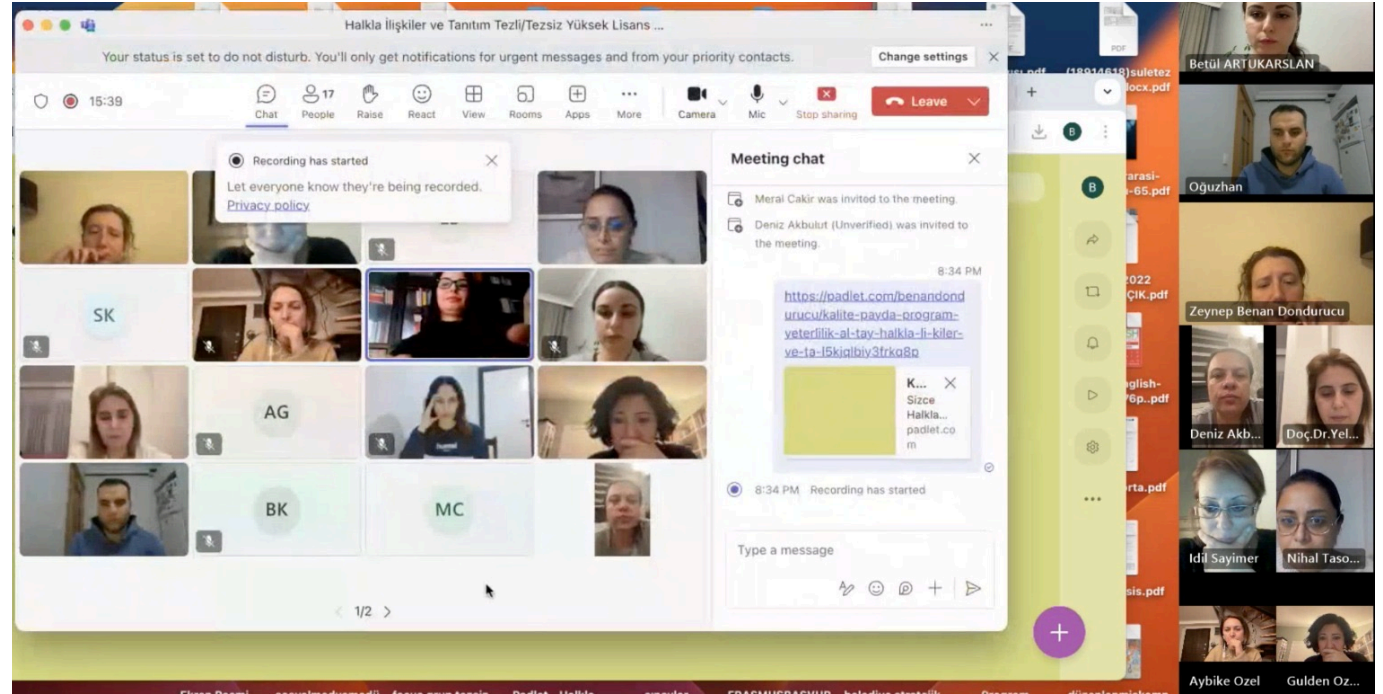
Halkla İlişkiler ve Tanıtım Tezli/Tezsiz Yüksek Lisans ...

Your status is set to do not disturb. You'll only get notifications for urgent messages and from your priority contacts.
Change settings

15:39
Chat
17 People
Raise
React
View
Rooms
Apps
More
Camera
Mic
Stop sharing
Leave

Recording has started
Let everyone know they're being recorded.
Privacy policy

SK
AG
BK
MC

1/2

Meeting chat
Merai Cakir was invited to the meeting.
Deniz Akbulut (Unverified) was invited to the meeting.
8:34 PM
https://padlet.com/benandondurucu/kalite-payda-program-veterlilik-al-tay-halkla-li-kiler-ve-ta-l5kjqlbiy3frkq8p
K...
Sizce Halkla...
padlet.com
8:34 PM Recording has started
Type a message

B

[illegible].pdf
(18914618)suletez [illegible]docx.pdf
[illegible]arasi-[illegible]-65.pdf
2022 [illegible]ÇIK.pdf
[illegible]glish-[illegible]76p..pdf
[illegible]rta.pdf
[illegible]sis.pdf

Betül ARTUKARSLAN
Oğuzhan
Zeynep Benan Dondurucu
Deniz Akb...
Doç.Dr.Yel...
Idil Sayimer
Nihal Taso...
Aybike Ozel
Gulden Oz...